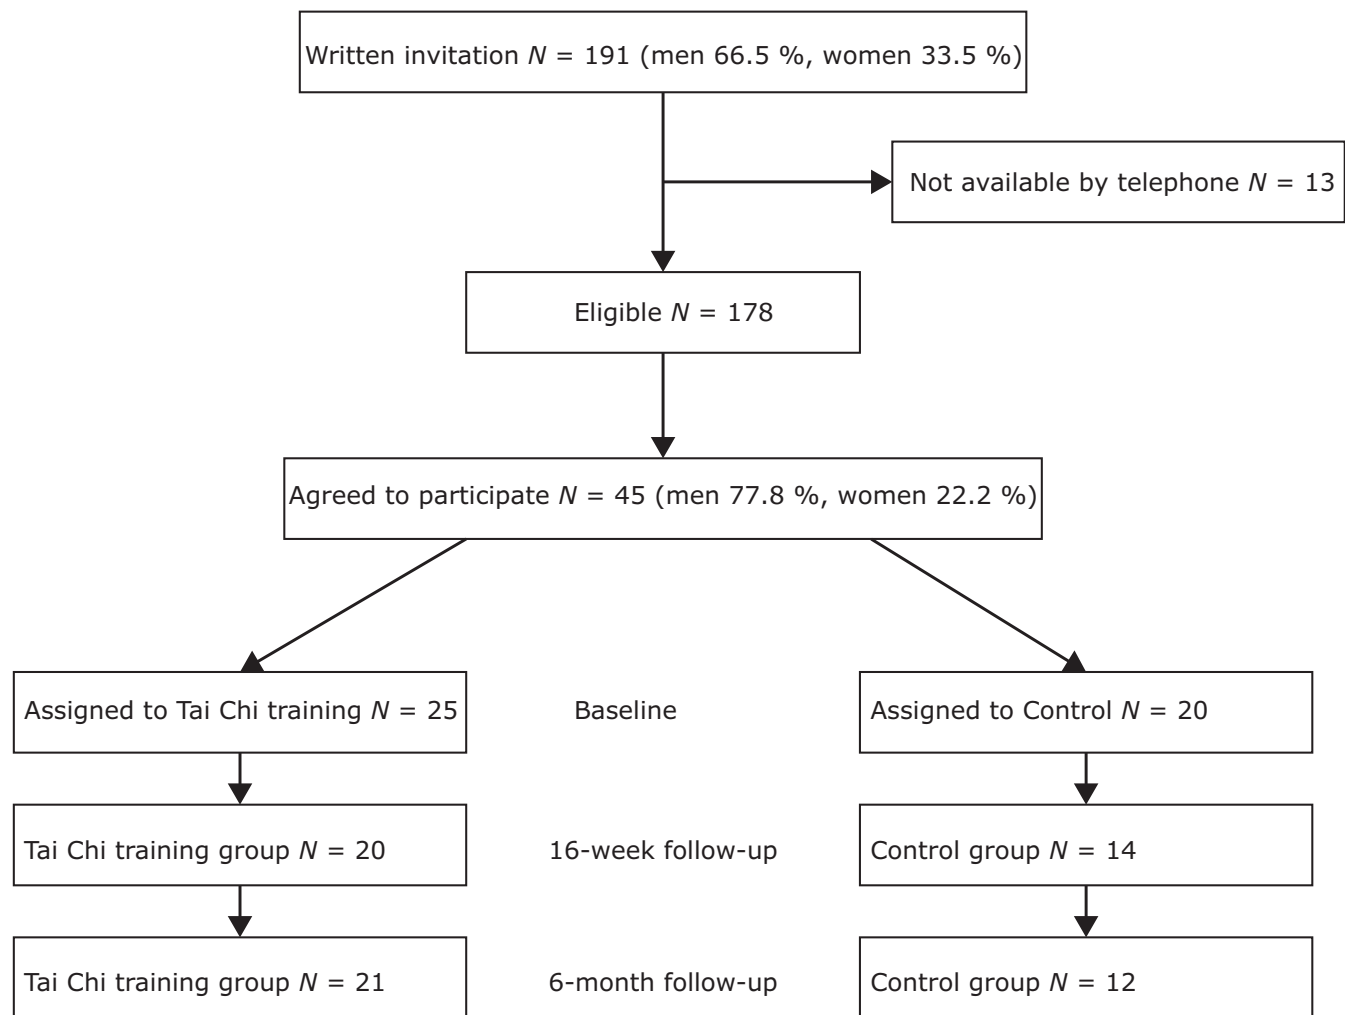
Written invitation $N$ = 191 (men 66.5 %, women 33.5 %)

Not available by telephone $N$ = 13

Eligible $N$ = 178

Agreed to participate $N$ = 45 (men 77.8 %, women 22.2 %)

Assigned to Tai Chi training $N$ = 25

Baseline

Assigned to Control $N$ = 20

Tai Chi training group $N$ = 20

16-week follow-up

Control group $N$ = 14

Tai Chi training group $N$ = 21

6-month follow-up

Control group $N$ = 12